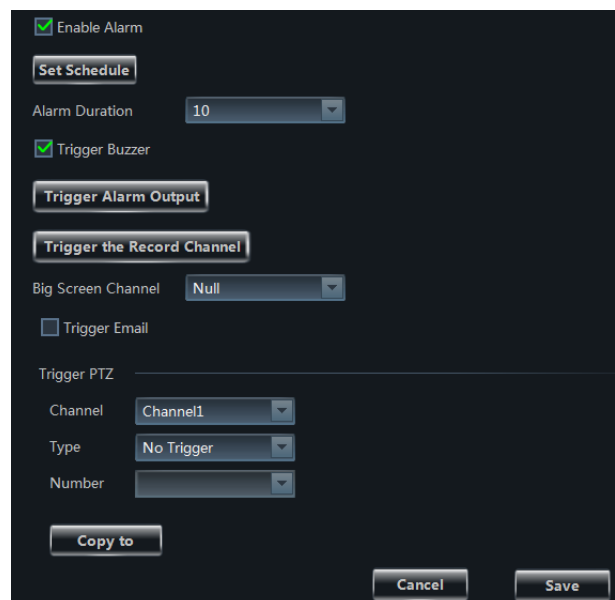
Enable Alarm

Set Schedule

Alarm Duration 10

Trigger Buzzer

Trigger Alarm Output

Trigger the Record Channel

Big Screen Channel Null

Trigger Email

Trigger PTZ

Channel Channel1

Type No Trigger

Number

Copy to

Cancel

Save